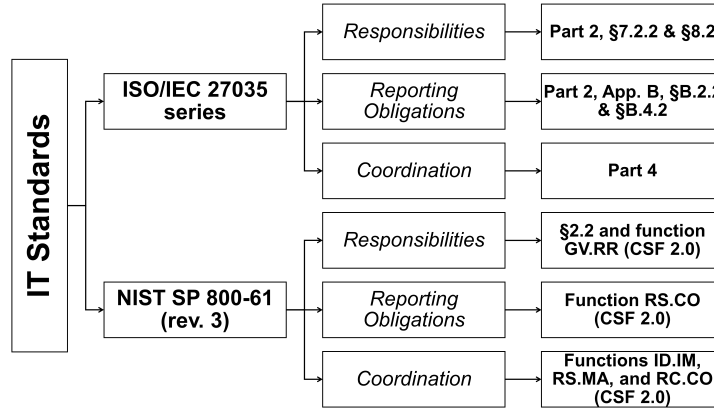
IT Standards

ISO/IEC 27035 series

Responsibilities

Part 2, §7.2.2 & §8.2

Reporting Obligations

Part 2, App. B, §B.2.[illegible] & §B.4.2

Coordination

Part 4

NIST SP 800-61 (rev. 3)

Responsibilities

§2.2 and function GV.RR (CSF 2.0)

Reporting Obligations

Function RS.CO (CSF 2.0)

Coordination

Functions ID.IM, RS.MA, and RC.CO (CSF 2.0)